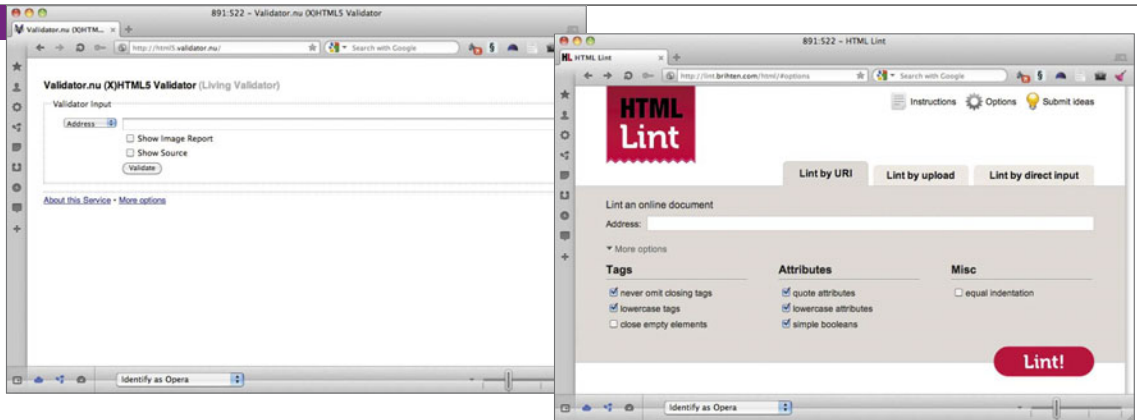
891:522 – Validator.nu (X)HTML5 Validator

Validator.nu (X)HTML5 Validator

http://html5.validator.nu/

Search with Google

Validator.nu (X)HTML5 Validator (Living Validator)

Validator Input

Address

Show Image Report

Show Source

Validate

About this Service • More options

Identify as Opera

891:522 – HTML Lint

HTML Lint

http://lint.brihten.com/html/#options

Search with Google

HTML Lint

Instructions Options Submit ideas

Lint by URI

Lint by upload

Lint by direct input

Lint an online document

Address:

▾ More options

Tags

never omit closing tags

lowercase tags

close empty elements

Attributes

quote attributes

lowercase attributes

simple booleans

Misc

equal indentation

Lint!

Identify as Opera